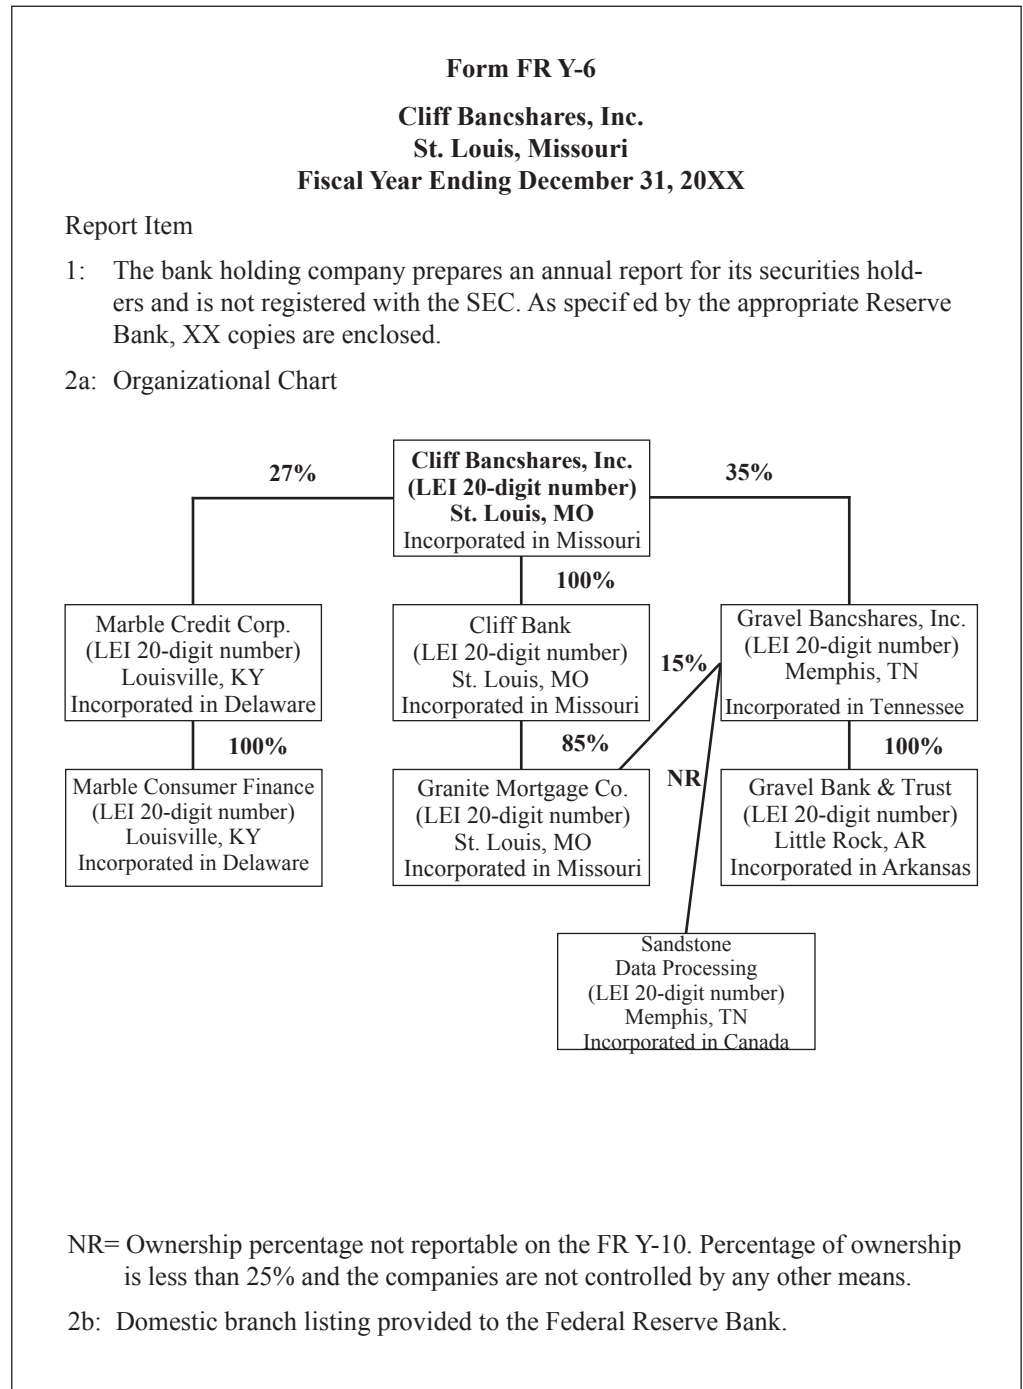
**Form FR Y-6**

**Cliff Bancshares, Inc.**
**St. Louis, Missouri**
**Fiscal Year Ending December 31, 20XX**

Report Item

1: The bank holding company prepares an annual report for its securities holders and is not registered with the SEC. As specif ed by the appropriate Reserve Bank, XX copies are enclosed.

2a: Organizational Chart

27%

Cliff Bancshares, Inc.
(LEI 20-digit number)
St. Louis, MO
Incorporated in Missouri

35%

100%

Marble Credit Corp.
(LEI 20-digit number)
Louisville, KY
Incorporated in Delaware

Cliff Bank
(LEI 20-digit number)
St. Louis, MO
Incorporated in Missouri

15%

Gravel Bancshares, Inc.
(LEI 20-digit number)
Memphis, TN
Incorporated in Tennessee

100%

85%

NR

100%

Marble Consumer Finance
(LEI 20-digit number)
Louisville, KY
Incorporated in Delaware

Granite Mortgage Co.
(LEI 20-digit number)
St. Louis, MO
Incorporated in Missouri

Gravel Bank & Trust
(LEI 20-digit number)
Little Rock, AR
Incorporated in Arkansas

Sandstone
Data Processing
(LEI 20-digit number)
Memphis, TN
Incorporated in Canada

NR= Ownership percentage not reportable on the FR Y-10. Percentage of ownership is less than 25% and the companies are not controlled by any other means.

2b: Domestic branch listing provided to the Federal Reserve Bank.